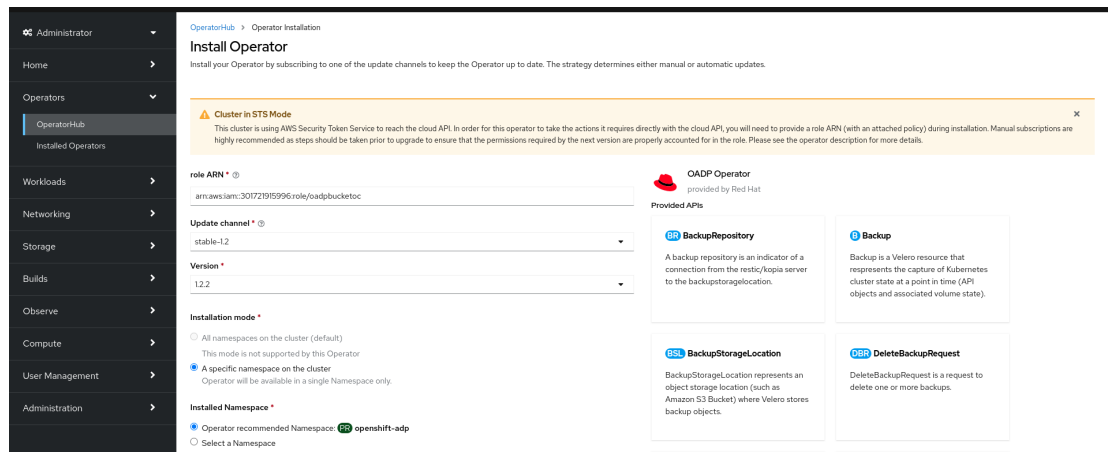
Administrator

Home

Operators

OperatorHub

Installed Operators

Workloads

Networking

Storage

Builds

Observe

Compute

User Management

Administration

OperatorHub > Operator Installation

Install Operator

Install your Operator by subscribing to one of the update channels to keep the Operator up to date. The strategy determines either manual or automatic updates.

Cluster in STS Mode

This cluster is using AWS Security Token Service to reach the cloud API. In order for this operator to take the actions it requires directly with the cloud API, you will need to provide a role ARN (with an attached policy) during installation. Manual subscriptions are highly recommended as steps should be taken prior to upgrade to ensure that the permissions required by the next version are properly accounted for in the role. Please see the operator description for more details.

role ARN *

arn:aws:iam::301721915996:role/oadpbucketoc

Update channel *

stable-1.2

Version *

1.2.2

Installation mode *

All namespaces on the cluster (default)

This mode is not supported by this Operator

A specific namespace on the cluster

Operator will be available in a single Namespace only.

Installed Namespace *

Operator recommended Namespace: PR openshift-adp

Select a Namespace

OADP Operator

provided by Red Hat

Provided APIs

BR BackupRepository

A backup repository is an indicator of a connection from the restic/kopia server to the backupstoragelocation.

B Backup

Backup is a Velero resource that represents the capture of Kubernetes cluster state at a point in time (API objects and associated volume state).

BSL BackupStorageLocation

BackupStorageLocation represents an object storage location (such as Amazon S3 Bucket) where Velero stores backup objects.

DBR DeleteBackupRequest

DeleteBackupRequest is a request to delete one or more backups.